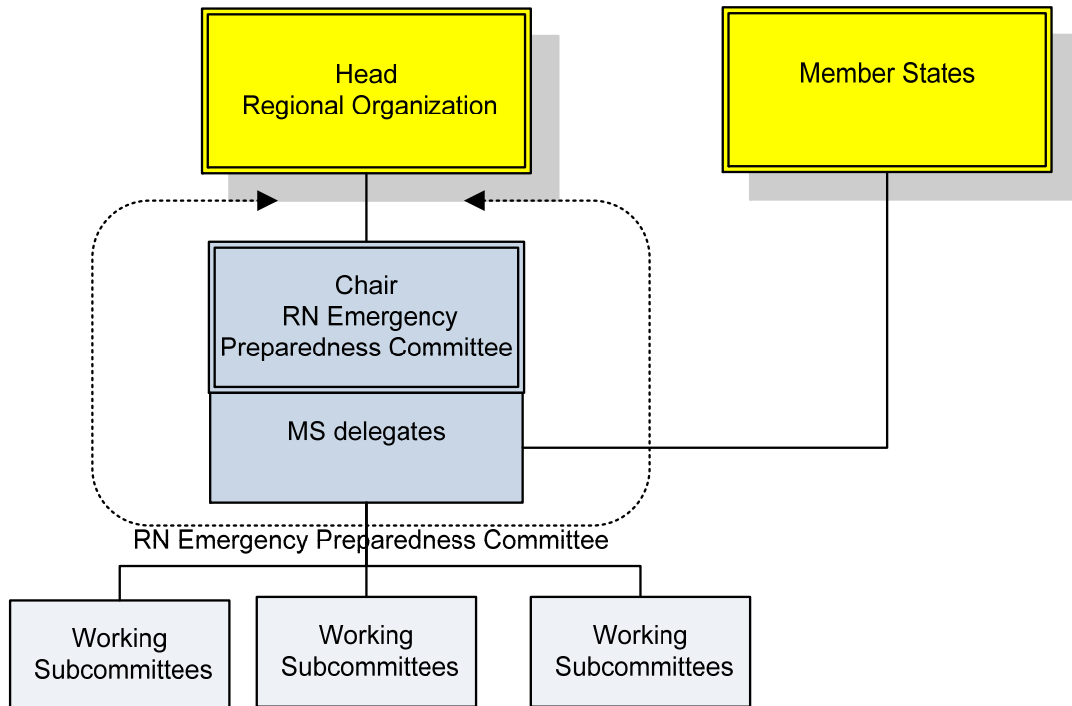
Head
Regional Organization

Member States

Chair
RN Emergency
Preparedness Committee

MS delegates

RN Emergency Preparedness Committee

Working
Subcommittees

Working
Subcommittees

Working
Subcommittees